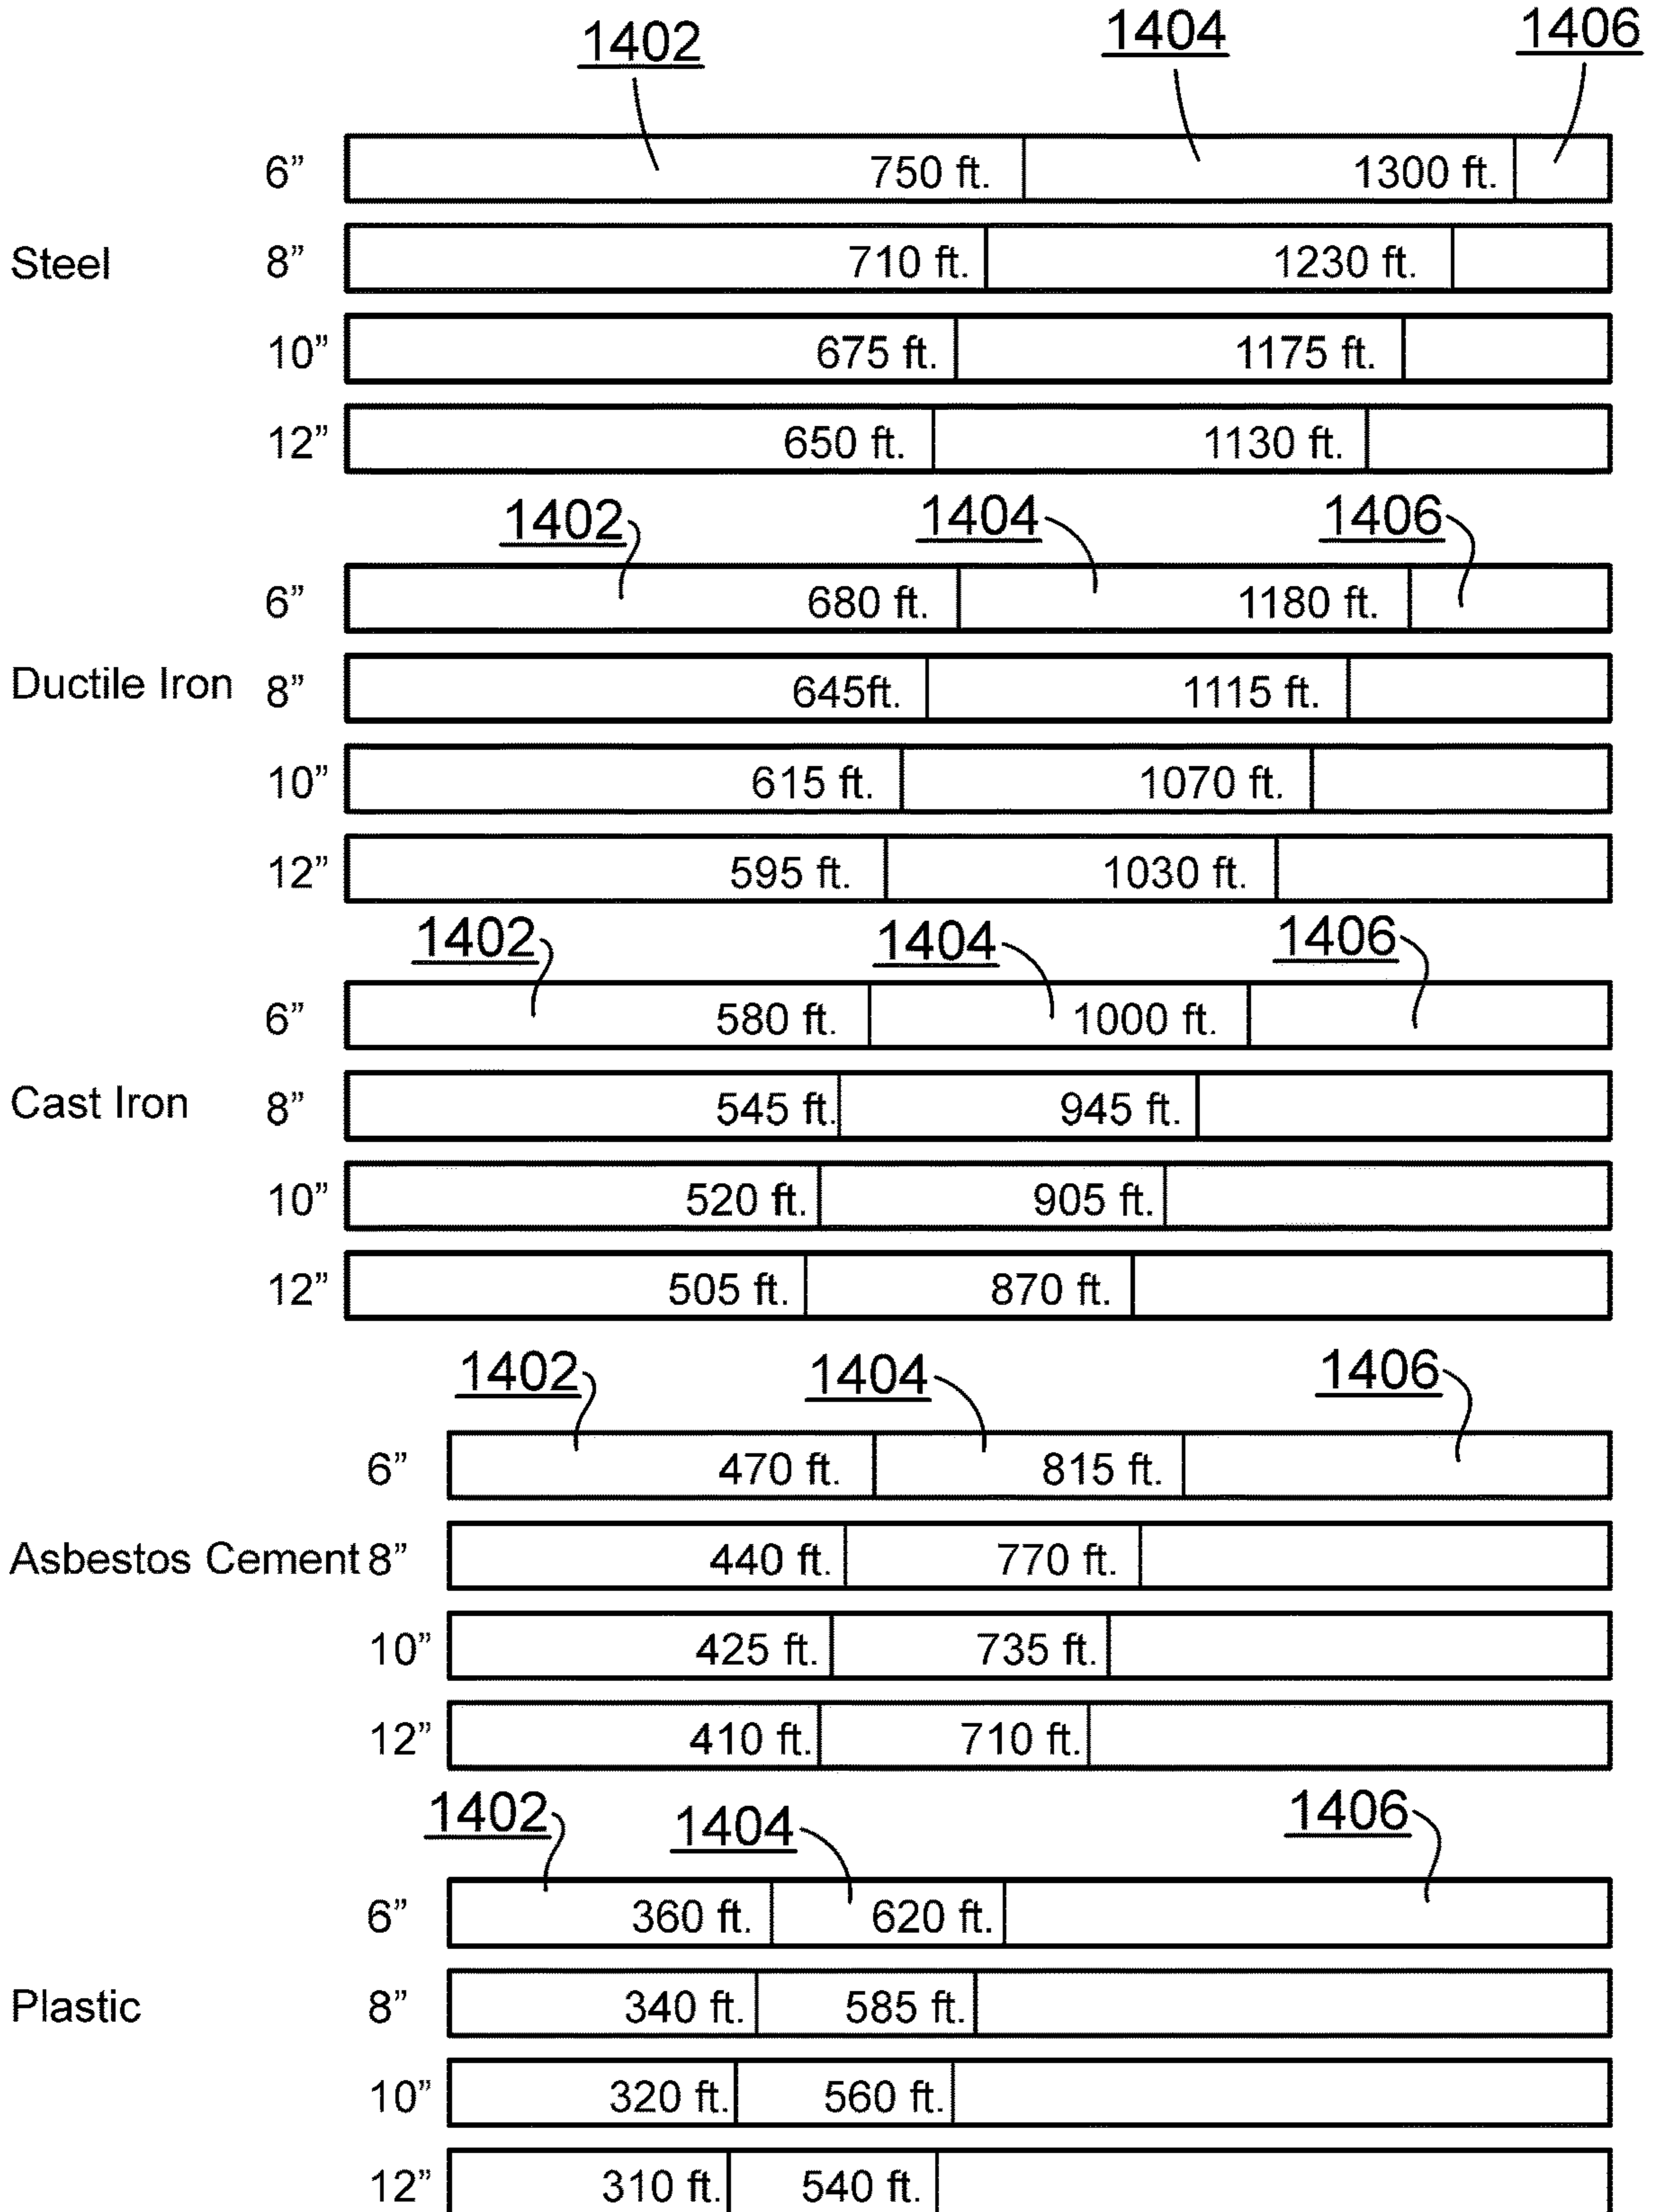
1402 1404 1406

Steel
6” 750 ft. 1300 ft.
8” 710 ft. 1230 ft.
10” 675 ft. 1175 ft.
12” 650 ft. 1130 ft.

1402 1404 1406

Ductile Iron
6” 680 ft. 1180 ft.
8” 645ft. 1115 ft.
10” 615 ft. 1070 ft.
12” 595 ft. 1030 ft.

1402 1404 1406

Cast Iron
6” 580 ft. 1000 ft.
8” 545 ft. 945 ft.
10” 520 ft. 905 ft.
12” 505 ft. 870 ft.

1402 1404 1406

Asbestos Cement
6” 470 ft. 815 ft.
8” 440 ft. 770 ft.
10” 425 ft. 735 ft.
12” 410 ft. 710 ft.

1402 1404 1406

Plastic
6” 360 ft. 620 ft.
8” 340 ft. 585 ft.
10” 320 ft. 560 ft.
12” 310 ft. 540 ft.